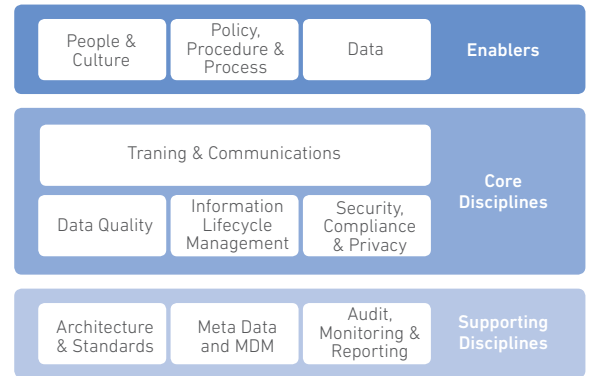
People & Culture

Policy, Procedure & Process

Data

Enablers

Traning & Communications

Data Quality

Information Lifecycle Management

Security, Compliance & Privacy

Core Disciplines

Architecture & Standards

Meta Data and MDM

Audit, Monitoring & Reporting

Supporting Disciplines